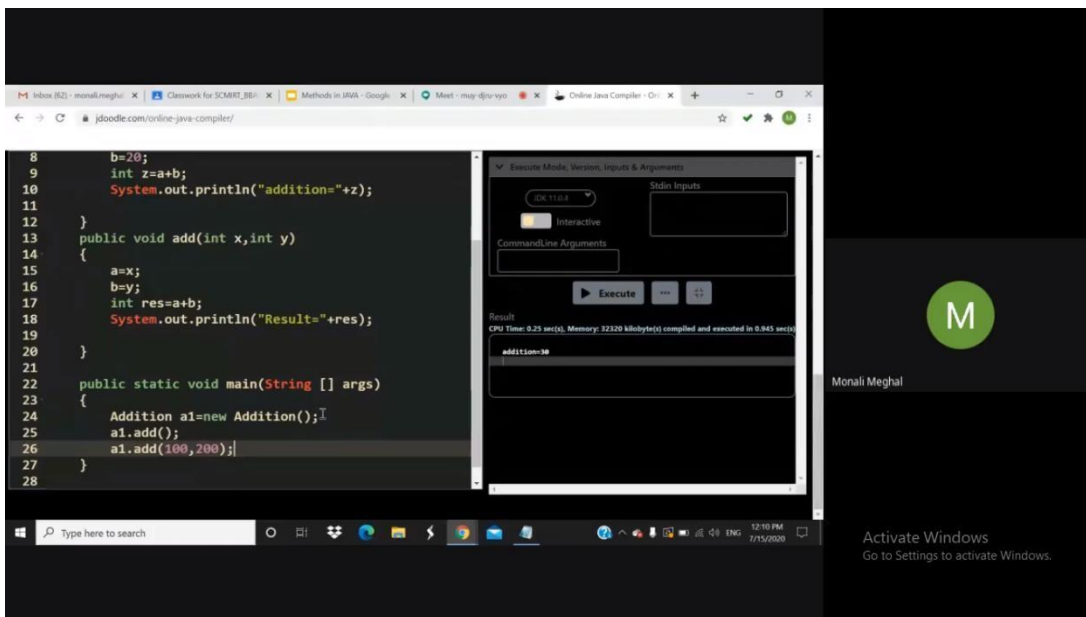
M Inbox (62) - monali.meghal × | Classwork for SCMIRT_BBA × | Methods in JAVA - Google × | Meet - muy-djru-vyo × | Online Java Compiler - Onl × | +

jdoodle.com/online-java-compiler/

M

8 b=20;
9 int z=a+b;
10 System.out.println("addition="+z);
11
12 }
13 public void add(int x,int y)
14 {
15 a=x;
16 b=y;
17 int res=a+b;
18 System.out.println("Result="+res);
19
20 }
21
22 public static void main(String [] args)
23 {
24 Addition a1=new Addition();
25 a1.add();
26 a1.add(100,200);
27 }
28

Execute Mode, Version, Inputs & Arguments

JDK 11.0.4

Interactive

Stdin Inputs

CommandLine Arguments

Execute

Result

CPU Time: 0.25 sec(s), Memory: 32320 kilobyte(s) compiled and executed in 0.945 sec(s)

addition=30

M

Monali Meghal

Type here to search

ENG 12:10 PM 7/15/2020

Activate Windows
Go to Settings to activate Windows.